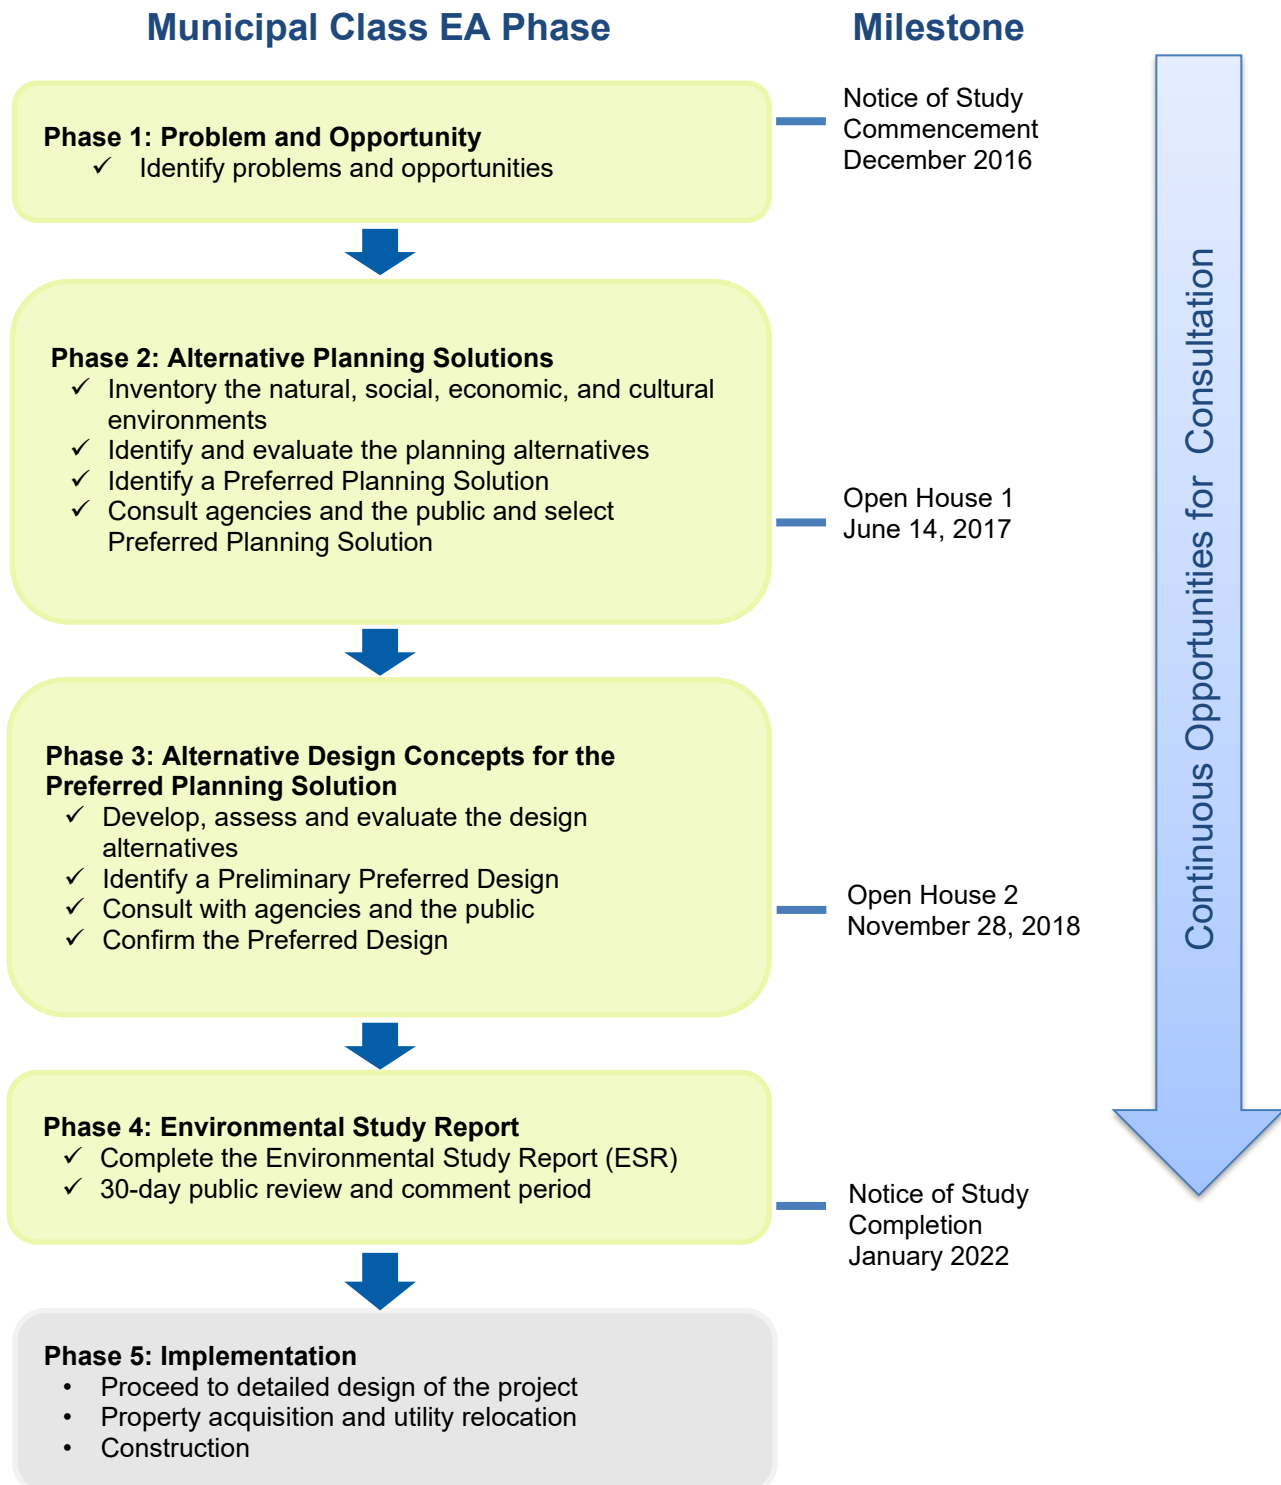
Municipal Class EA Phase

Milestone

Phase 1: Problem and Opportunity
✓ Identify problems and opportunities

Notice of Study Commencement December 2016

Phase 2: Alternative Planning Solutions
✓ Inventory the natural, social, economic, and cultural environments
✓ Identify and evaluate the planning alternatives
✓ Identify a Preferred Planning Solution
✓ Consult agencies and the public and select Preferred Planning Solution

Open House 1
June 14, 2017

Phase 3: Alternative Design Concepts for the Preferred Planning Solution
✓ Develop, assess and evaluate the design alternatives
✓ Identify a Preliminary Preferred Design
✓ Consult with agencies and the public
✓ Confirm the Preferred Design

Open House 2
November 28, 2018

Phase 4: Environmental Study Report
✓ Complete the Environmental Study Report (ESR)
✓ 30-day public review and comment period

Notice of Study Completion
January 2022

Phase 5: Implementation
• Proceed to detailed design of the project
• Property acquisition and utility relocation
• Construction

Continuous Opportunities for Consultation